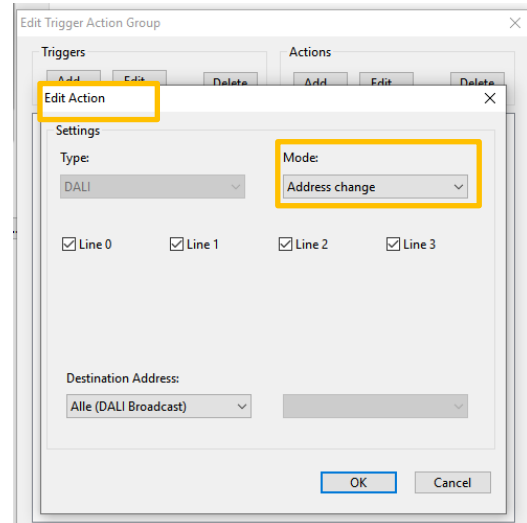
Edit Trigger Action Group
Triggers
Add
Edit
Delete
Actions
Add
Edit
Delete
Edit Action
Settings
Type:
DALI
Mode:
Address change
Line 0
Line 1
Line 2
Line 3
Destination Address:
Alle (DALI Broadcast)
OK
Cancel